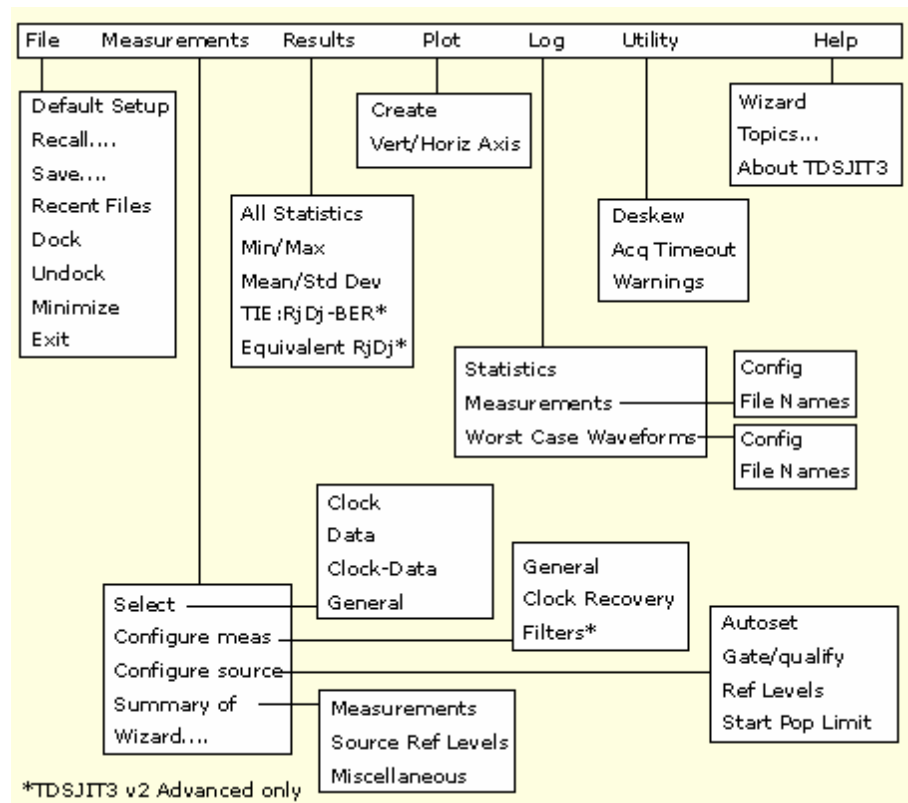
File Measurements Results Plot Log Utility Help

Default Setup
Recall....
Save....
Recent Files
Dock
Undock
Minimize
Exit

Create
Vert/Horiz Axis

Wizard
Topics...
About TDSJIT3

All Statistics
Min/Max
Mean/Std Dev
TIE:RjDj-BER*
Equivalent RjDj*

Deskew
Acq Timeout
Warnings

Statistics
Measurements
Worst Case Waveforms

Config
File Names

Config
File Names

Clock
Data
Clock-Data
General

General
Clock Recovery
Filters*

Select
Configure meas
Configure source
Summary of
Wizard....

Autoset
Gate/qualify
Ref Levels
Start Pop Limit

Measurements
Source Ref Levels
Miscellaneous

*TDSJIT3 v2 Advanced only